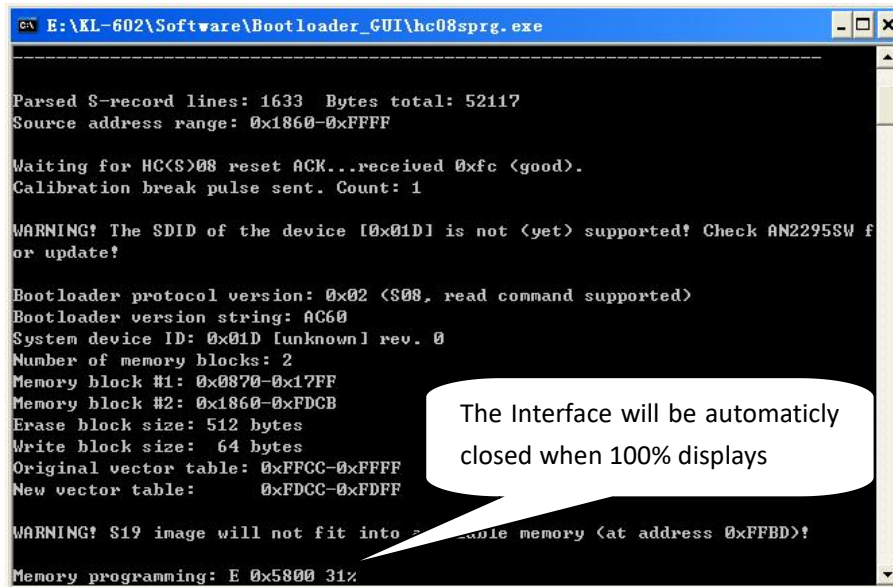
E:\KL-602\Software\Bootloader_GUI\hc08sprg.exe

Parsed S-record lines: 1633 Bytes total: 52117
Source address range: 0x1860-0xFFFF

Waiting for HC(S)08 reset ACK...received 0xfc (good).
Calibration break pulse sent. Count: 1

WARNING! The SDID of the device [0x01D] is not (yet) supported! Check AN2295SW for update!

Bootloader protocol version: 0x02 (S08, read command supported)
Bootloader version string: AC60
System device ID: 0x01D [unknown] rev. 0
Number of memory blocks: 2
Memory block #1: 0x0870-0x17FF
Memory block #2: 0x1860-0xFDCB
Erase block size: 512 bytes
Write block size: 64 bytes
Original vector table: 0xFFCC-0xFFFF
New vector table: 0xFDCC-0xFDFF

WARNING! S19 image will not fit into a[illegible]able memory (at address 0xFFBD)!

Memory programming: E 0x5800 31%

The Interface will be automaticly closed when 100% displays